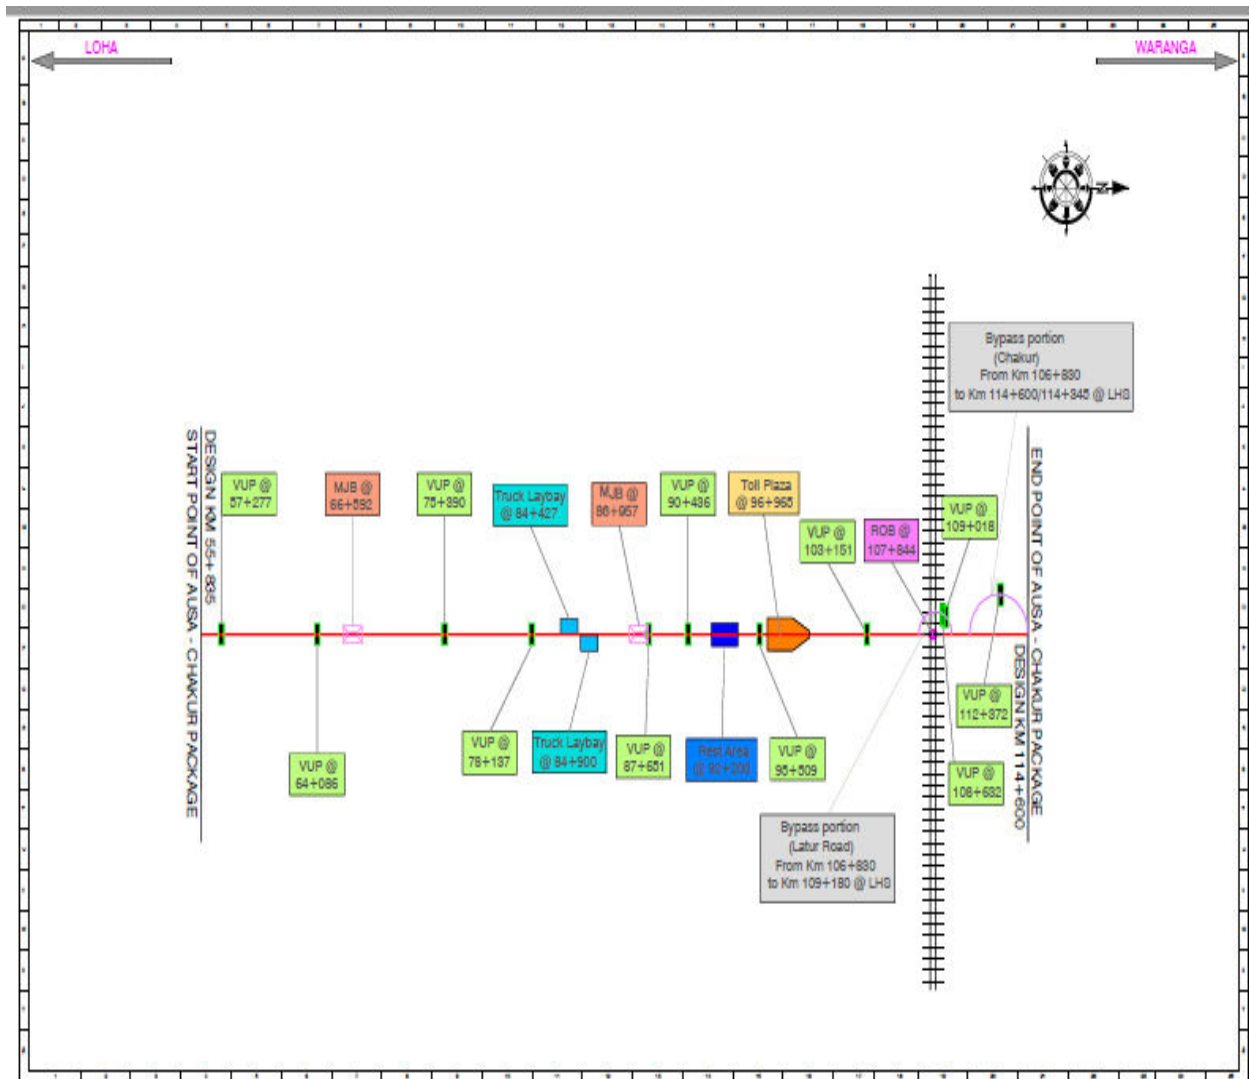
LOHA

WARANGA

N

Bypass portion (Chakur) From Km 106+830 to Km 114+600/114+845 @ LHS

DESIGN KM 55+835
START POINT OF AUSA - CHAKUR PACKAGE

VUP @ 57+277

MJB @ 66+592

VUP @ 75+890

Truck Laybay @ 84+427

MJB @ 86+957

VUP @ 90+436

Toll Plaza @ 96+965

VUP @ 103+151

ROB @ 107+844

VUP @ 109+018

END POINT OF AUSA - CHAKUR PACKAGE
DESIGN KM 114+600

VUP @ 112+872

VUP @ 64+086

VUP @ 78+137

Truck Laybay @ 84+900

VUP @ 87+651

Rest Area @ 92+200

VUP @ 95+509

VUP @ 108+632

Bypass portion (Latur Road) From Km 106+830 to Km 109+180 @ LHS